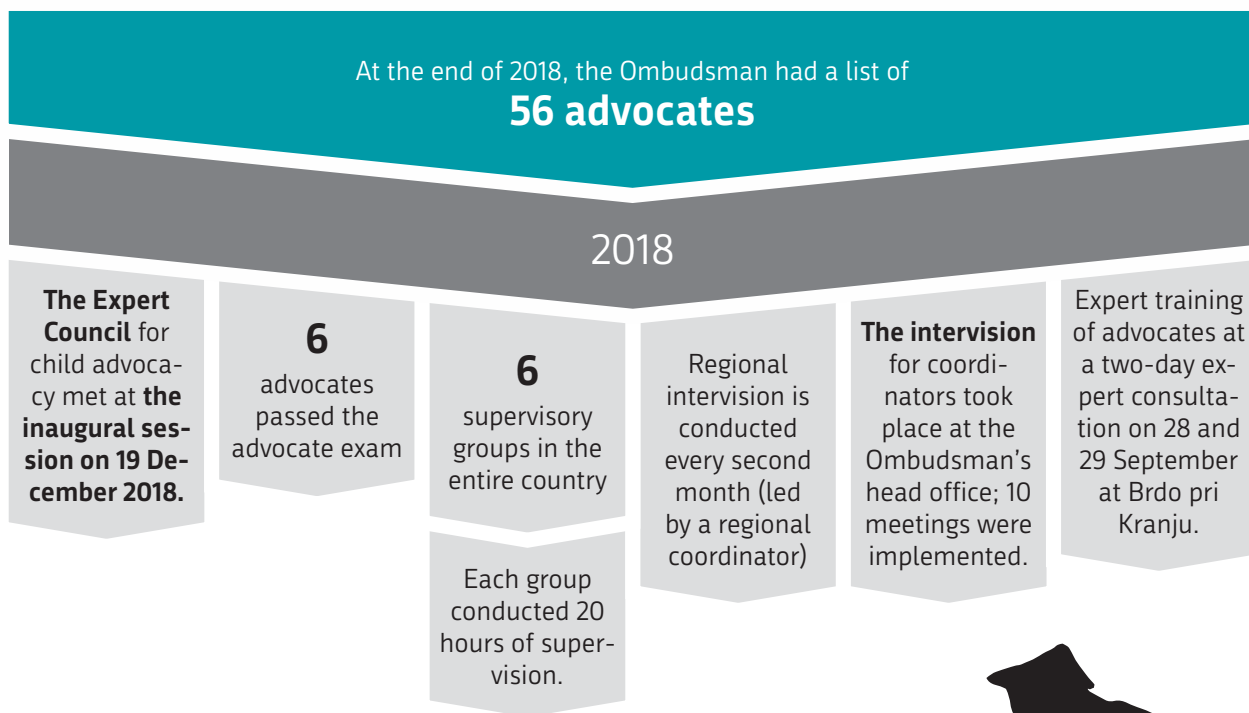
At the end of 2018, the Ombudsman had a list of
**56 advocates**

2018

**The Expert Council** for child advocacy met at **the inaugural session on 19 December 2018.**

**6**
advocates passed the advocate exam

**6**
supervisory groups in the entire country

Each group conducted 20 hours of supervision.

Regional intervision is conducted every second month (led by a regional coordinator)

**The intervision** for coordinators took place at the Ombudsman's head office; 10 meetings were implemented.

Expert training of advocates at a two-day expert consultation on 28 and 29 September at Brdo pri Kranju.